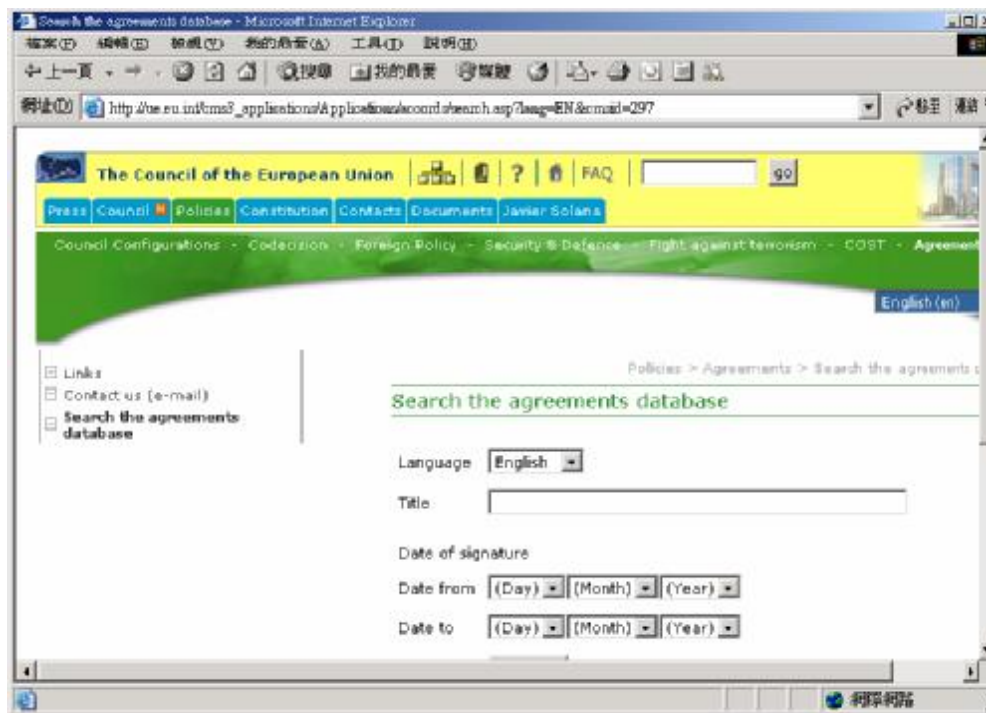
Search the agreements database - Microsoft Internet Explorer

檔案(F) 編輯(E) 檢視(V) 我的最愛(A) 工具(T) 說明(H)

上一頁 搜尋 我的最愛 媒體

網址(D) http://ue.eu.int/cms3_applications/Applications/accords/search.asp?lang=EN&cmsid=297

移至 連結

The Council of the European Union | ? | FAQ | go

Press Council Policies Constitution Contacts Documents Javier Solana

Council Configurations - Codecision - Foreign Policy - Security & Defence - Fight against terrorism - COST - Agreement

English (en)

Links
Contact us (e-mail)
Search the agreements database

Policies > Agreements > Search the agreements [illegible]

Search the agreements database

Language English

Title

Date of signature

Date from (Day) (Month) (Year)

Date to (Day) (Month) (Year)

網際網路